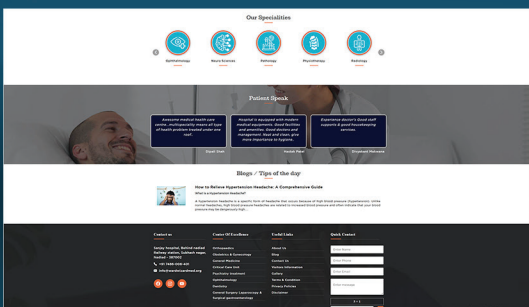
Our Specialities

Ophthalmology

Neuro Sciences

Pathology

Physiotherapy

Radiology

Patient Speak

Awesome medical health care centre, multispeciality means all type of health problem treated under one roof..

Gopal Shah

Hospital is equipped with modern medical equipments. Good facilities and amenities. Good doctors and management. Neat and clean. give more importance in hygiene.

Harish Mane

Experience doctors Good staff supports & good housekeeping services.

Dnyanesh Mahajan

Blogs / Tips of the day

How to Relieve Hypertension Headache: A Comprehensive Guide

What is a Hypertension Headache?

A hypertension headache is a specific form of headache that occurs because of high blood pressure (hypertension). Unlike normal headaches, high blood pressure headaches are related to increased blood pressure and often indicate that your blood pressure may be dangerously high...

Contact us

Sahyog Hospital, Behind nashik Railway station, Subhash nagar, Nashikroad - 422101

+91 7498-006-651

info@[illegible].org

Center Of Excellence

Orthopaedics

Obstetrics & Gynecology

General Medicine

Critical Care Unit

Psychiatry treatment

Ophthalmology

Pathology

Dentistry

General Surgery, Laparoscopy & Surgical gastroenterology

Useful Links

About Us

Blog

Contact Us

Patient Information

Gallery

Privacy Policy

Terms & Condition

Privacy Policy

Disclaimer

Quick Contact

Enter Name

Enter Phone

Enter Email

Enter Message

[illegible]